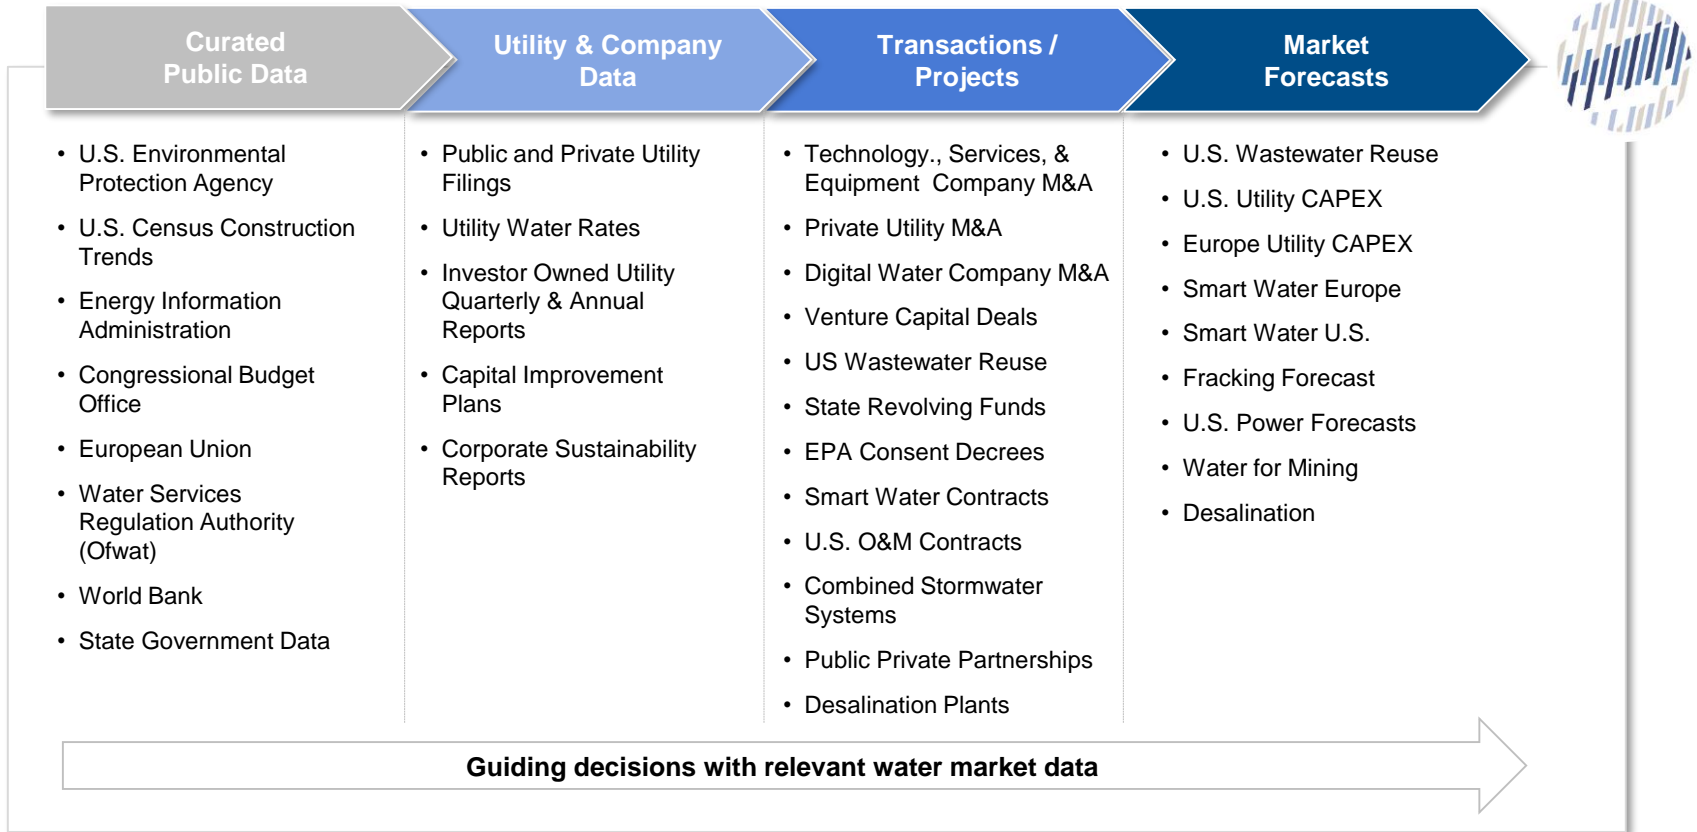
Curated Public Data

- U.S. Environmental Protection Agency
- U.S. Census Construction Trends
- Energy Information Administration
- Congressional Budget Office
- European Union
- Water Services Regulation Authority (Ofwat)
- World Bank
- State Government Data

Utility & Company Data

- Public and Private Utility Filings
- Utility Water Rates
- Investor Owned Utility Quarterly & Annual Reports
- Capital Improvement Plans
- Corporate Sustainability Reports

Transactions / Projects

- Technology., Services, & Equipment  Company M&A
- Private Utility M&A
- Digital Water Company M&A
- Venture Capital Deals
- US Wastewater Reuse
- State Revolving Funds
- EPA Consent Decrees
- Smart Water Contracts
- U.S. O&M Contracts
- Combined Stormwater Systems
- Public Private Partnerships
- Desalination Plants

Market Forecasts

- U.S. Wastewater Reuse
- U.S. Utility CAPEX
- Europe Utility CAPEX
- Smart Water Europe
- Smart Water U.S.
- Fracking Forecast
- U.S. Power Forecasts
- Water for Mining
- Desalination

Guiding decisions with relevant water market data